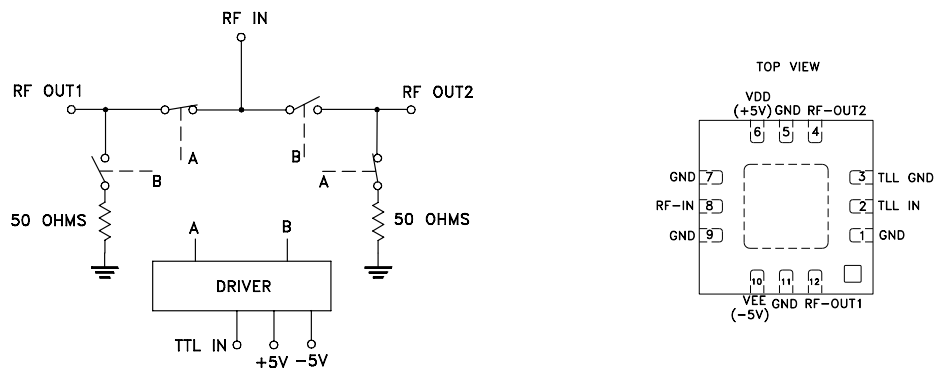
RF IN

RF OUT1

RF OUT2

A

B

B

A

50 OHMS

50 OHMS

A

B

DRIVER

TTL IN

+5V

-5V

TOP VIEW

VDD (+5V)

GND

RF-OUT2

6

5

4

GND

7

RF-IN

8

GND

9

3

TLL GND

2

TLL IN

1

GND

10

11

12

VEE (-5V)

GND

RF-OUT1